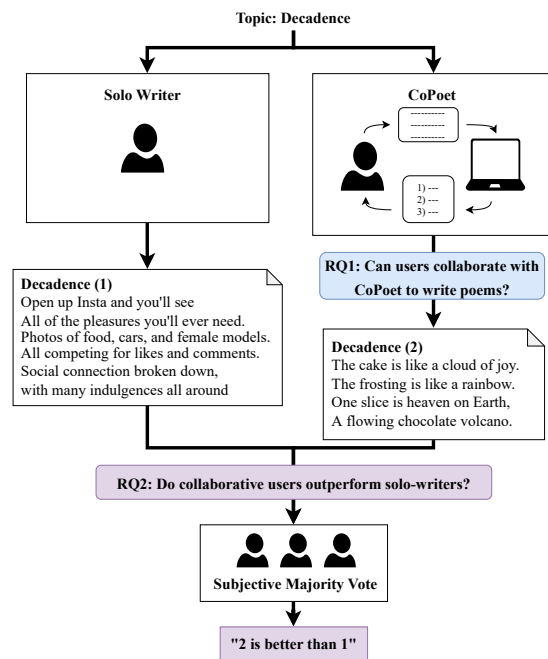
Topic: Decadence

Solo Writer

CoPoet

1) ---
2) ---
3) ---

RQ1: Can users collaborate with CoPoet to write poems?

Decadence (1)
Open up Insta and you'll see
All of the pleasures you'll ever need.
Photos of food, cars, and female models.
All competing for likes and comments.
Social connection broken down,
with many indulgences all around

Decadence (2)
The cake is like a cloud of joy.
The frosting is like a rainbow.
One slice is heaven on Earth,
A flowing chocolate volcano.

RQ2: Do collaborative users outperform solo-writers?

Subjective Majority Vote

"2 is better than 1"